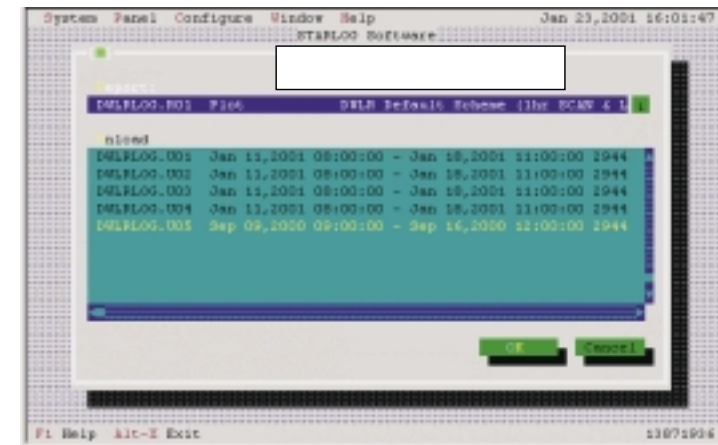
System Panel Configure Window Help Jan 23,2001 16:01:47
STARLOG Software

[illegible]
DWLRLOG.N01 Plot DWLR Default Scheme (1hr SCAN & L

nload
DWLRLOG.U01 Jan 11,2001 08:00:00 - Jan 18,2001 11:00:00 2944
DWLRLOG.U02 Jan 11,2001 08:00:00 - Jan 18,2001 11:00:00 2944
DWLRLOG.U03 Jan 11,2001 08:00:00 - Jan 18,2001 11:00:00 2944
DWLRLOG.U04 Jan 11,2001 08:00:00 - Jan 18,2001 11:00:00 2944
DWLRLOG.U05 Sep 09,2000 09:00:00 - Sep 16,2000 12:00:00 2944

OK Cancel

F1 Help Alt-X Exit 13871936